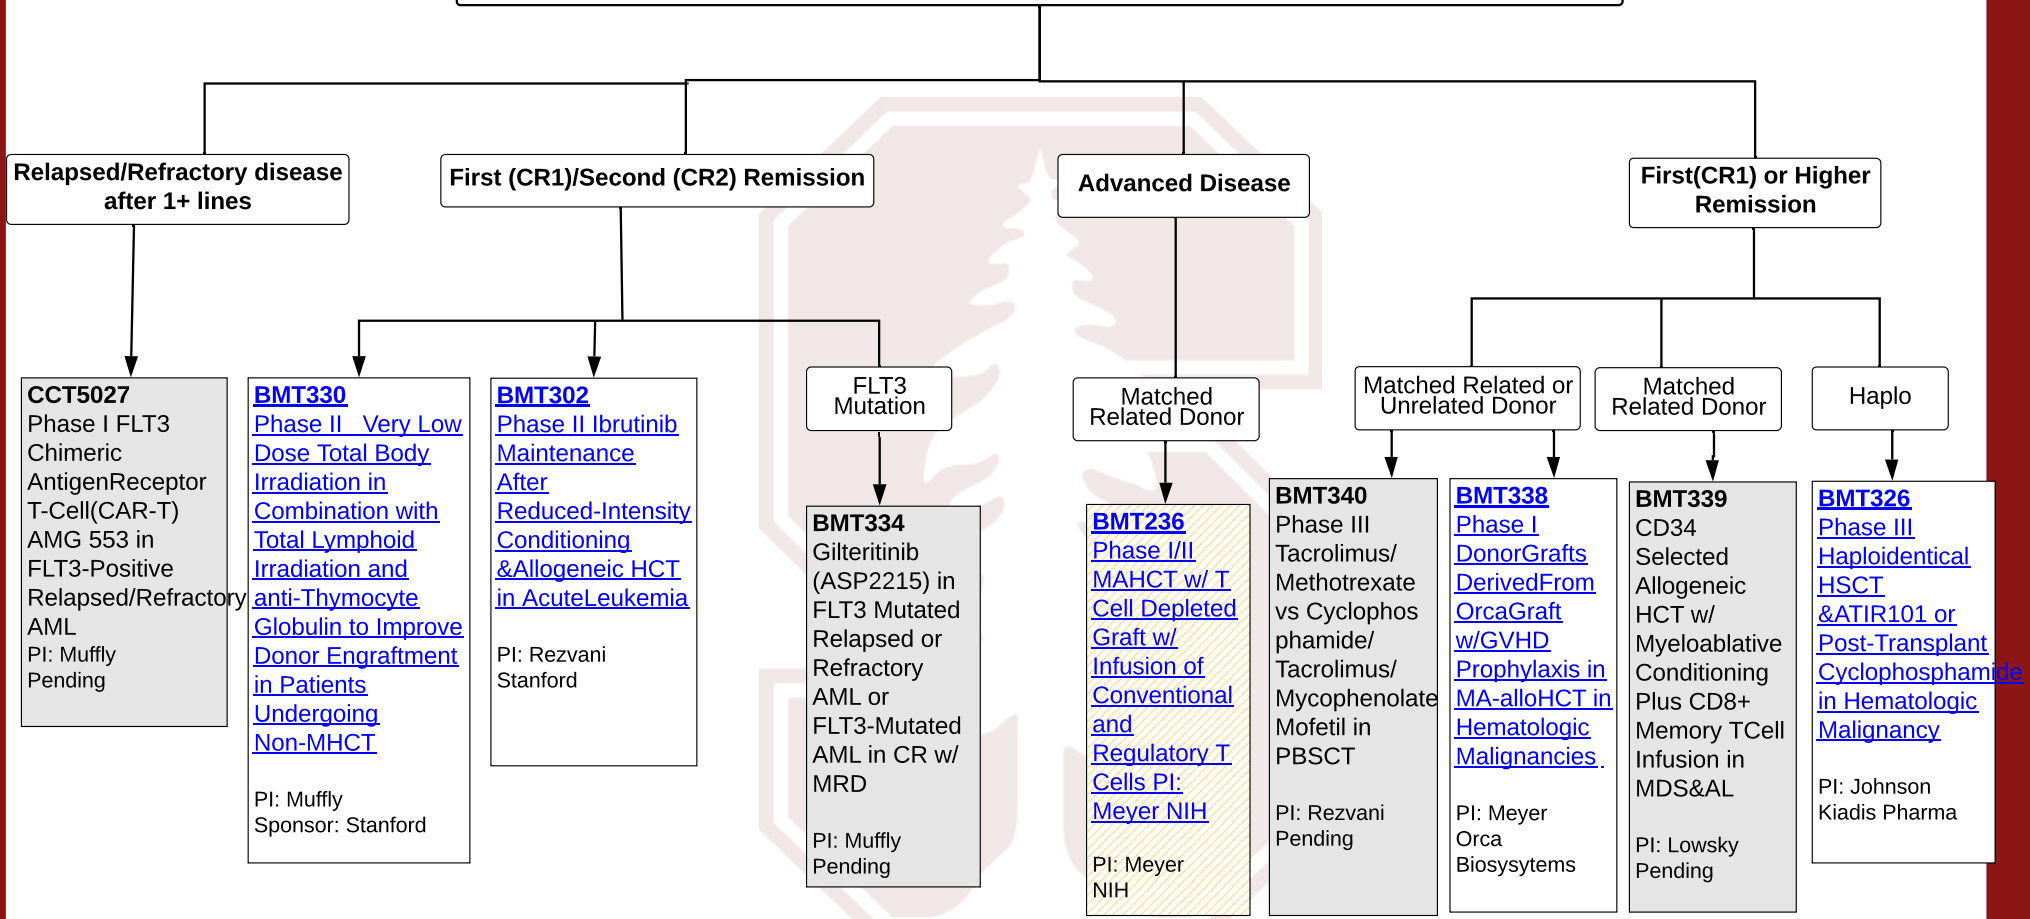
Relapsed/Refractory disease after 1+ lines

First (CR1)/Second (CR2) Remission

Advanced Disease

First(CR1) or Higher Remission

CCT5027
Phase I FLT3 Chimeric AntigenReceptor T-Cell(CAR-T) AMG 553 in FLT3-Positive Relapsed/Refractory AML
PI: Muffly
Pending

BMT330
Phase II Very Low Dose Total Body Irradiation in Combination with Total Lymphoid Irradiation and anti-Thymocyte Globulin to Improve Donor Engraftment in Patients Undergoing Non-MHCT

PI: Muffly
Sponsor: Stanford

BMT302
Phase II Ibrutinib Maintenance After Reduced-Intensity Conditioning &Allogeneic HCT in AcuteLeukemia

PI: Rezvani
Stanford

FLT3 Mutation

BMT334
Gilteritinib (ASP2215) in FLT3 Mutated Relapsed or Refractory AML or FLT3-Mutated AML in CR w/ MRD

PI: Muffly
Pending

Matched Related Donor

BMT236
Phase I/II MAHCT w/ T Cell Depleted Graft w/ Infusion of Conventional and Regulatory T Cells PI: Meyer NIH

PI: Meyer
NIH

Matched Related or Unrelated Donor

BMT340
Phase III Tacrolimus/ Methotrexate vs Cyclophos phamide/ Tacrolimus/ Mycophenolate Mofetil in PBSCT

PI: Rezvani
Pending

BMT338
Phase I DonorGrafts DerivedFrom OrcaGraft w/GVHD Prophylaxis in MA-alloHCT in Hematologic Malignancies

PI: Meyer
Orca Biosysytems

Matched Related Donor

BMT339
CD34 Selected Allogeneic HCT w/ Myeloablative Conditioning Plus CD8+ Memory TCell Infusion in MDS&AL

PI: Lowsky
Pending

Haplo

BMT326
Phase III Haploidentical HSCT &ATIR101 or Post-Transplant Cyclophosphamide in Hematologic Malignancy

PI: Johnson
Kiadis Pharma